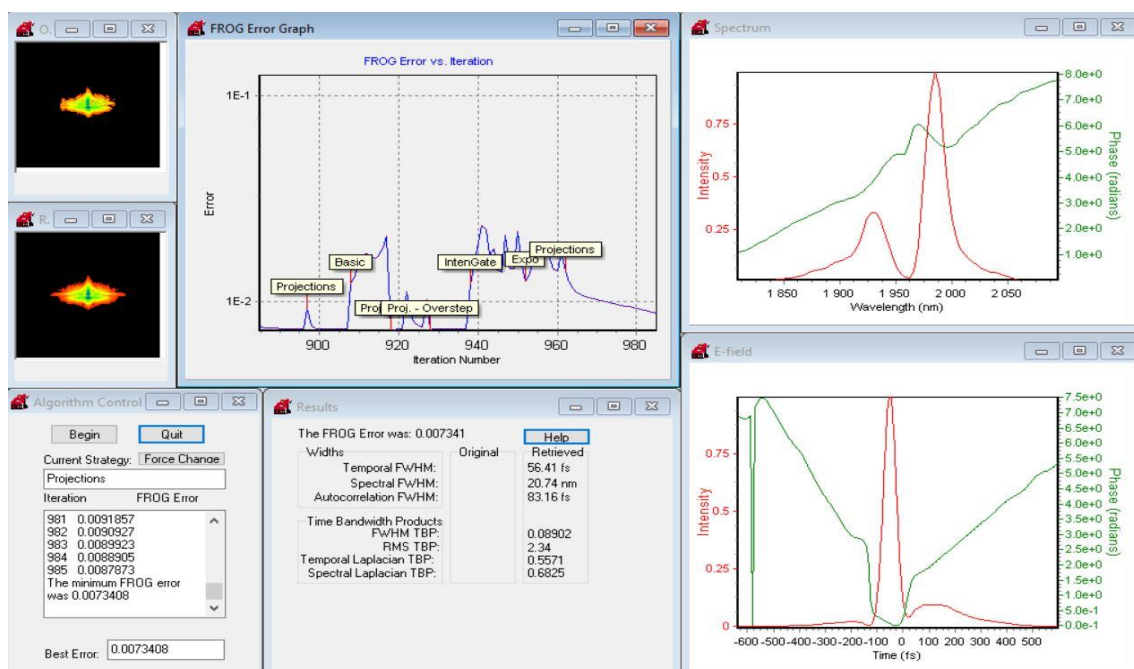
O.

R.

FROG Error Graph

FROG Error vs. Iteration

1E-1

1E-2

Error

Projections

Basic

Proj

Proj. - Overstep

IntenGate

Expo

Projections

900 920 940 960 980

Iteration Number

Spectrum

0.75

0.5

0.25

Intensity

8.0e+0
7.0e+0
6.0e+0
5.0e+0
4.0e+0
3.0e+0
2.0e+0
1.0e+0

Phase (radians)

1 850 1 900 1 950 2 000 2 050

Wavelength (nm)

E-field

0.75

0.5

0.25

0

Intensity

7.5e+0
7.0e+0
6.5e+0
6.0e+0
5.5e+0
5.0e+0
4.5e+0
4.0e+0
3.5e+0
3.0e+0
2.5e+0
2.0e+0
1.5e+0
1.0e+0
5.0e-1
0.0e-1

Phase (radians)

-600 -500 -400 -300 -200 -100 0 100 200 300 400 500

Time (fs)

Algorithm Control

Begin Quit

Current Strategy: Force Change

Projections

Iteration FROG Error

981 0.0091857
982 0.0090927
983 0.0089923
984 0.0088905
985 0.0087873
The minimum FROG error was 0.0073408

Best Error: 0.0073408

Results

The FROG Error was: 0.007341

Help

| Widths | Original | Retrieved |
|---|---|---|
| Temporal FWHM: | | 56.41 fs |
| Spectral FWHM: | | 20.74 nm |
| Autocorrelation FWHM: | | 83.16 fs |
| Time Bandwidth Products | | |
| FWHM TBP: | | 0.08902 |
| RMS TBP: | | 2.34 |
| Temporal Laplacian TBP: | | 0.5571 |
| Spectral Laplacian TBP: | | 0.6825 |